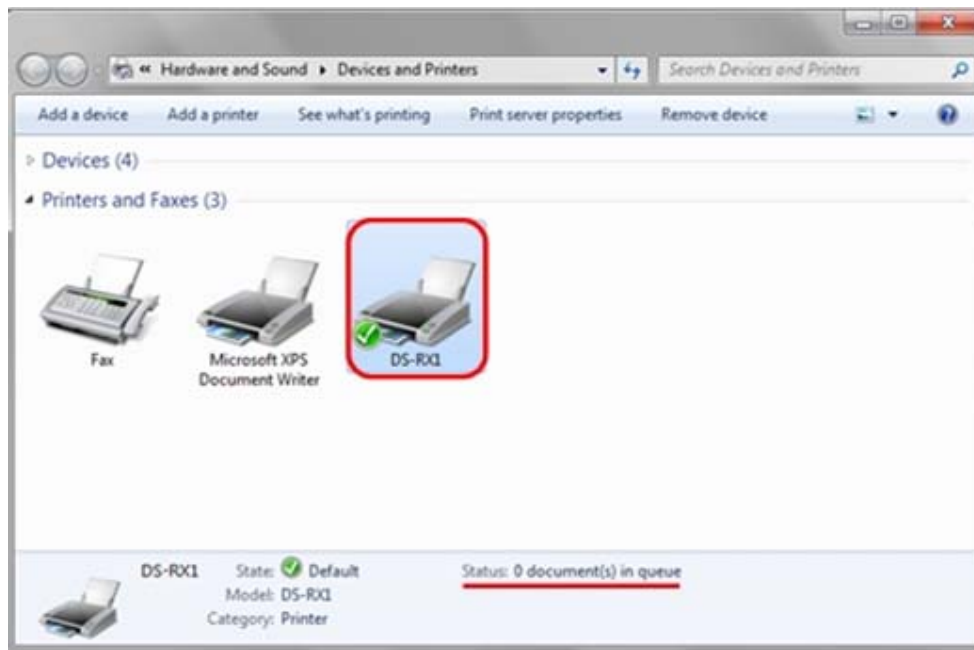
« Hardware and Sound ▸ Devices and Printers

Search Devices and Printers

Add a device Add a printer See what's printing Print server properties Remove device

Devices (4)

Printers and Faxes (3)

Fax

Microsoft XPS Document Writer

DS-RX1

DS-RX1 State: Default
Model: DS-RX1
Category: Printer

Status: 0 document(s) in queue